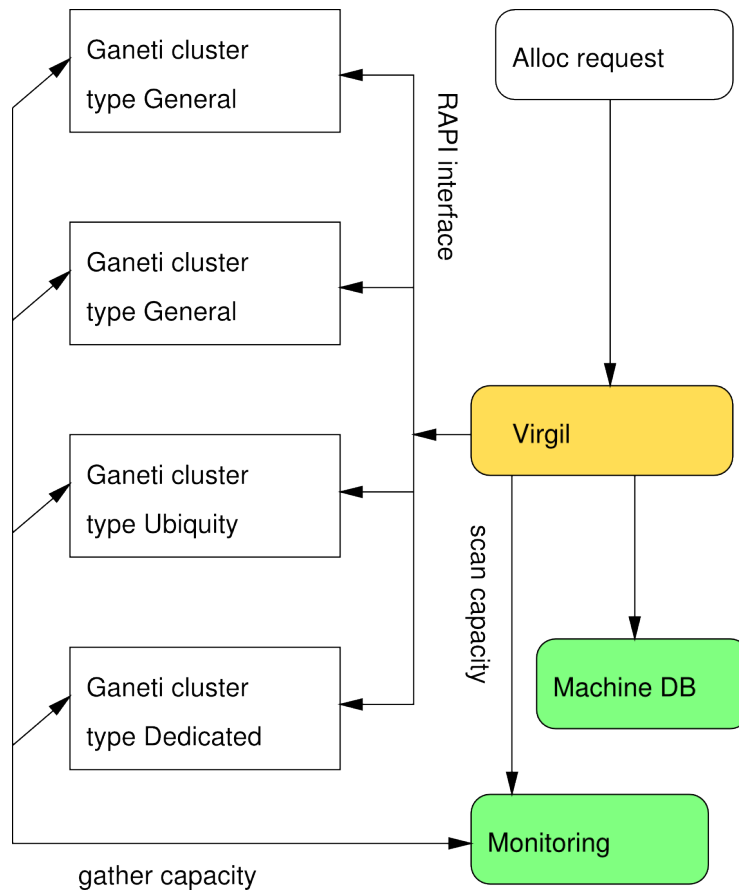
Ganeti cluster
type General

Ganeti cluster
type General

Ganeti cluster
type Ubiquity

Ganeti cluster
type Dedicated

RAPI interface

Alloc request

Virgil

scan capacity

Machine DB

Monitoring

gather capacity